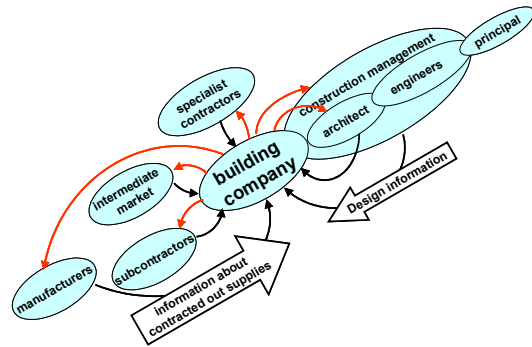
principal

construction management

engineers

architect

specialist contractors

building company

intermediate market

subcontractors

manufacturers

Design information

information about contracted out supplies